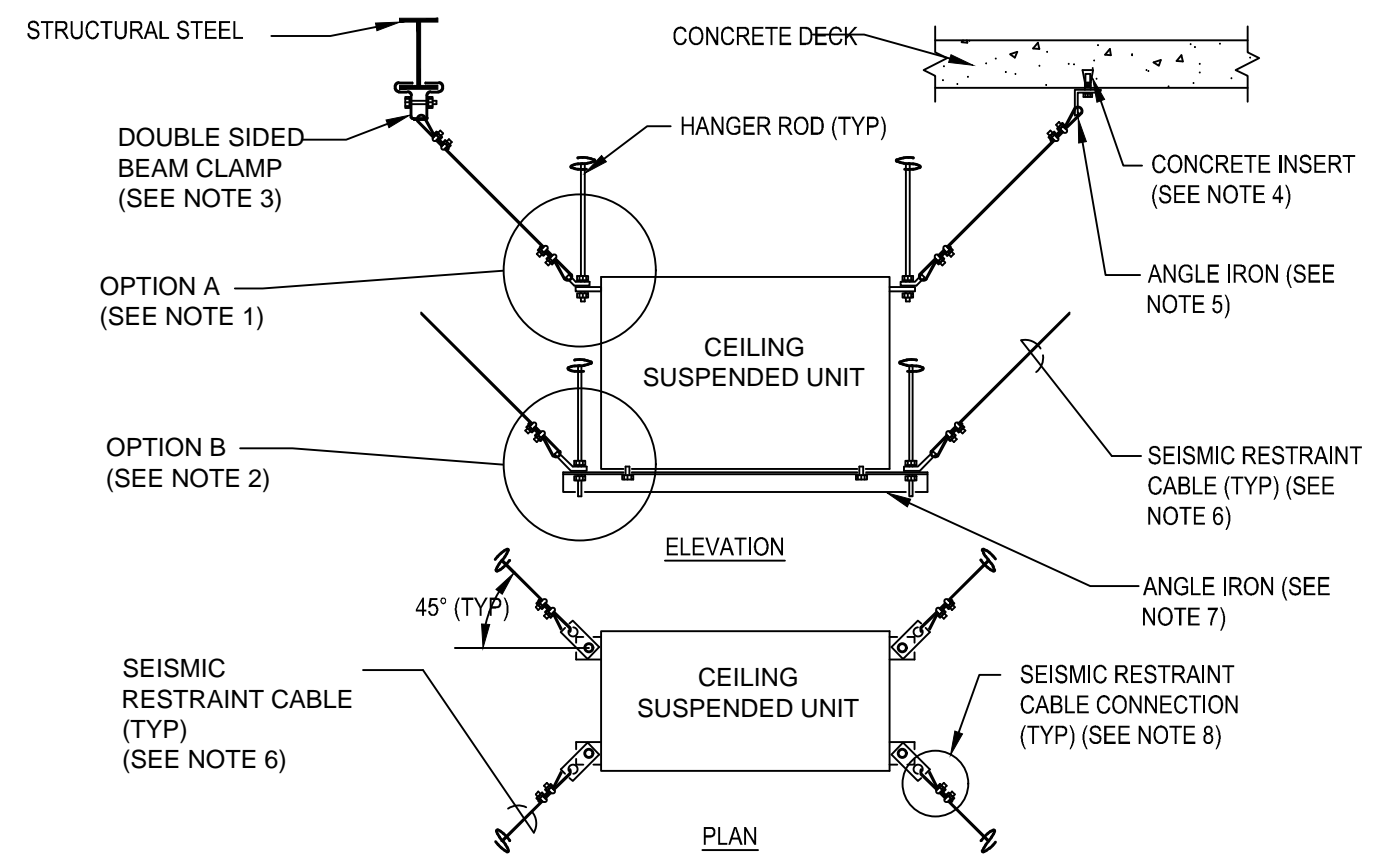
STRUCTURAL STEEL

CONCRETE DECK

DOUBLE SIDED BEAM CLAMP (SEE NOTE 3)

HANGER ROD (TYP)

CONCRETE INSERT (SEE NOTE 4)

ANGLE IRON (SEE NOTE 5)

OPTION A (SEE NOTE 1)

CEILING SUSPENDED UNIT

OPTION B (SEE NOTE 2)

SEISMIC RESTRAINT CABLE (TYP) (SEE NOTE 6)

ELEVATION

ANGLE IRON (SEE NOTE 7)

45° (TYP)

SEISMIC RESTRAINT CABLE (TYP) (SEE NOTE 6)

CEILING SUSPENDED UNIT

SEISMIC RESTRAINT CABLE CONNECTION (TYP) (SEE NOTE 8)

PLAN